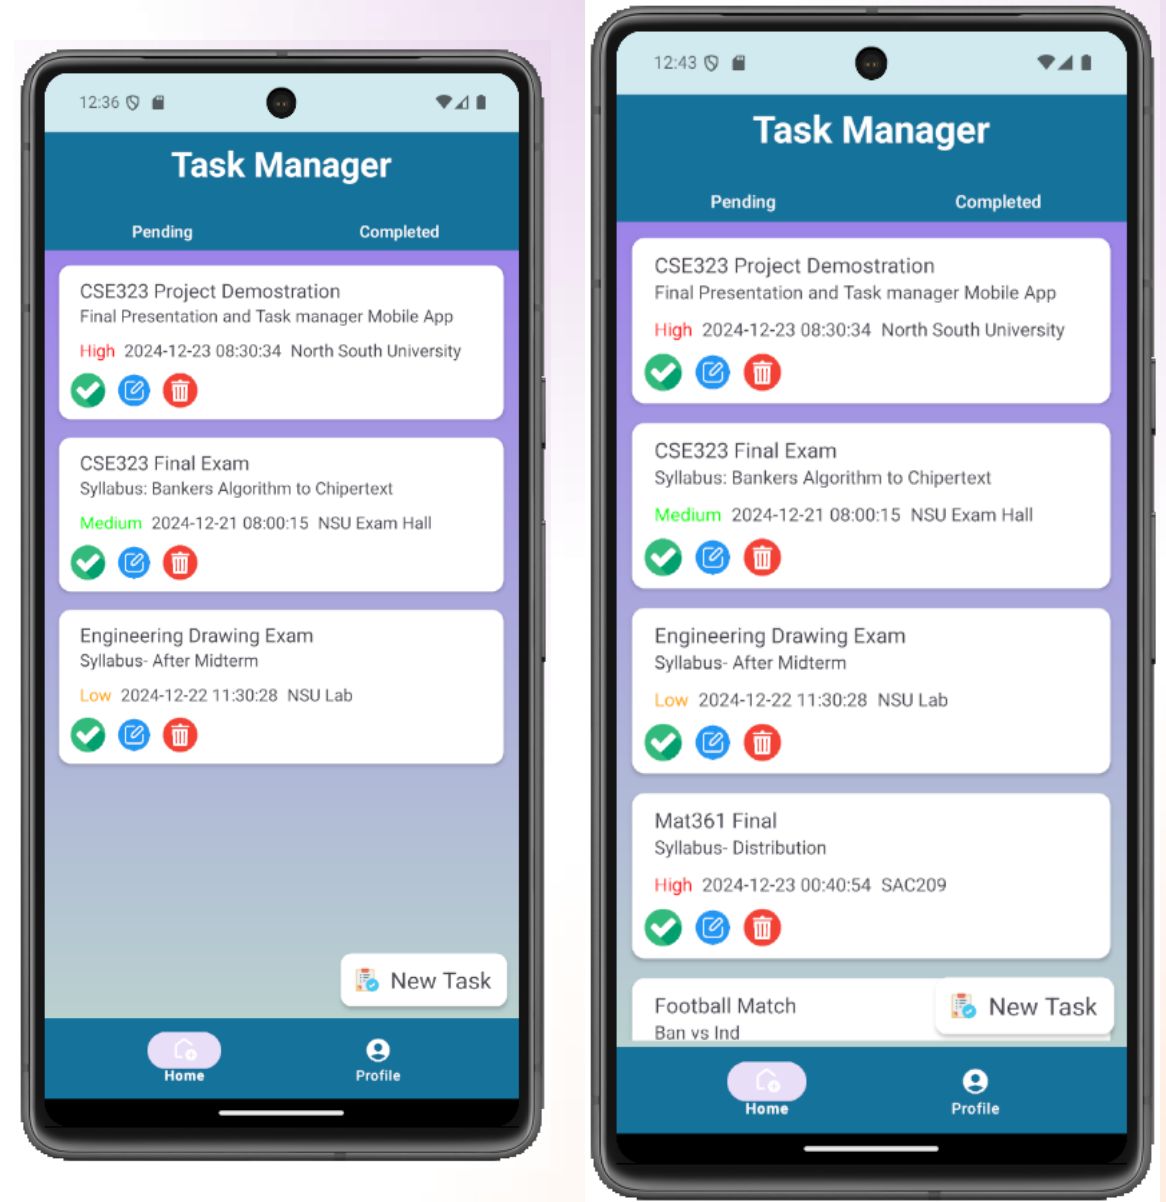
12:36

Task Manager

Pending Completed

CSE323 Project Demostration
Final Presentation and Task manager Mobile App
High 2024-12-23 08:30:34 North South University

CSE323 Final Exam
Syllabus: Bankers Algorithm to Chipertext
Medium 2024-12-21 08:00:15 NSU Exam Hall

Engineering Drawing Exam
Syllabus- After Midterm
Low 2024-12-22 11:30:28 NSU Lab

New Task

Home Profile

12:43

Task Manager

Pending Completed

CSE323 Project Demostration
Final Presentation and Task manager Mobile App
High 2024-12-23 08:30:34 North South University

CSE323 Final Exam
Syllabus: Bankers Algorithm to Chipertext
Medium 2024-12-21 08:00:15 NSU Exam Hall

Engineering Drawing Exam
Syllabus- After Midterm
Low 2024-12-22 11:30:28 NSU Lab

Mat361 Final
Syllabus- Distribution
High 2024-12-23 00:40:54 SAC209

Football Match
Ban vs Ind

New Task

Home Profile